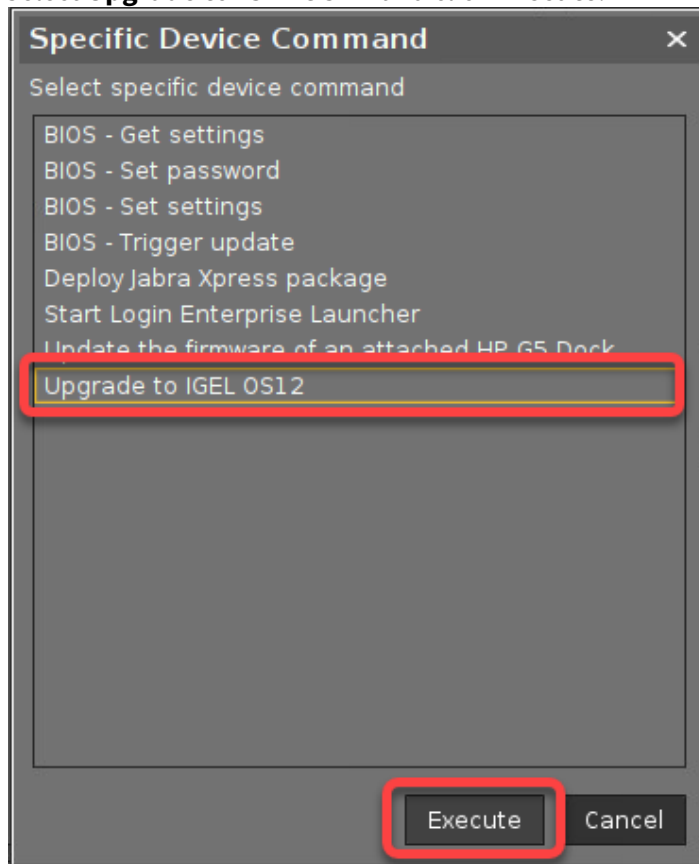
Specific Device Command ×

Select specific device command

BIOS - Get settings
BIOS - Set password
BIOS - Set settings
BIOS - Trigger update
Deploy Jabra Xpress package
Start Login Enterprise Launcher
Update the firmware of an attached HP G5 Dock
Upgrade to IGEL OS12

Execute Cancel